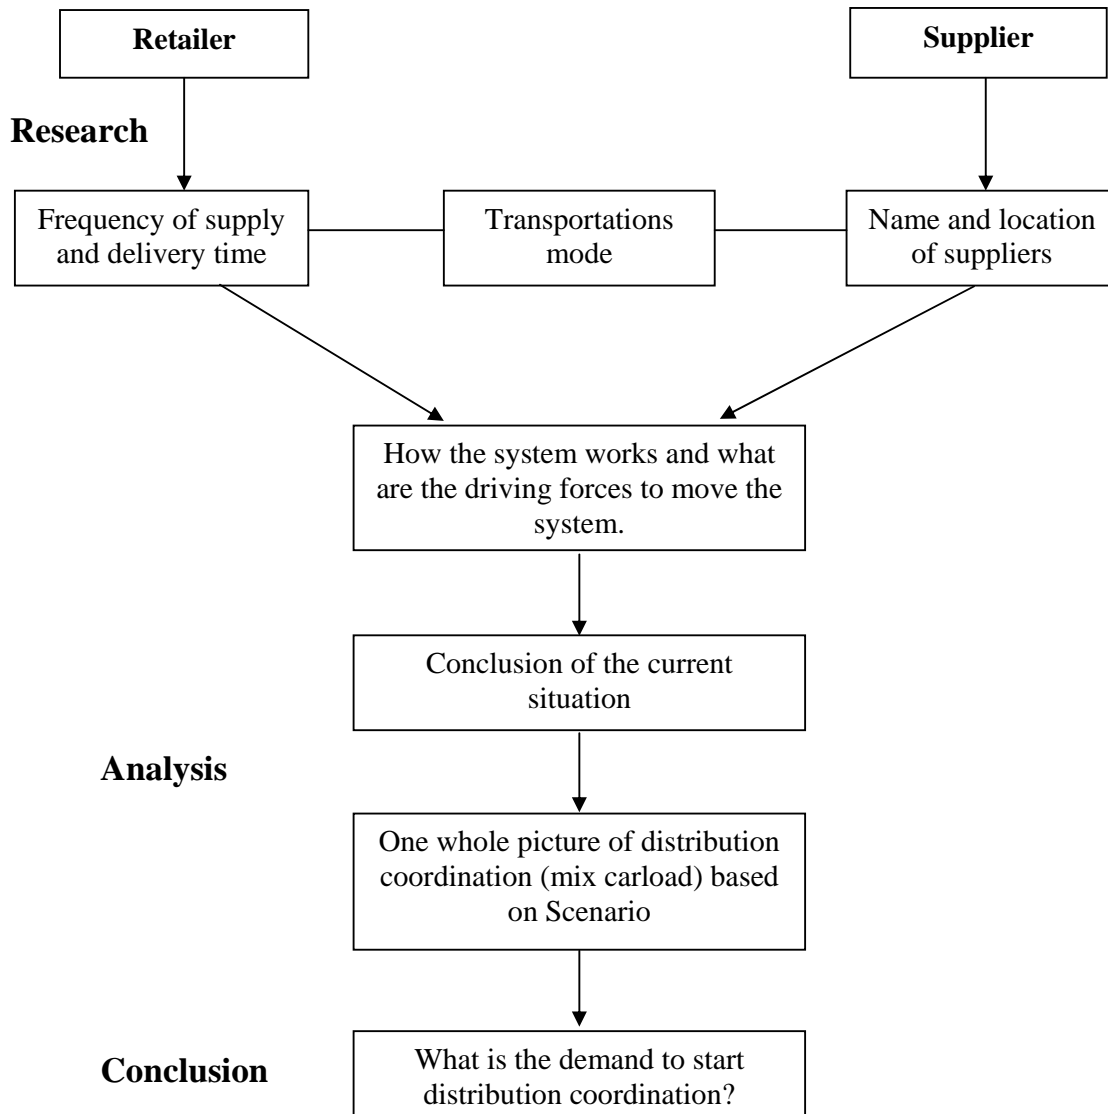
Retailer

Supplier

Research

Frequency of supply and delivery time

Transportations mode

Name and location of suppliers

How the system works and what are the driving forces to move the system.

Conclusion of the current situation

Analysis

One whole picture of distribution coordination (mix carload) based on Scenario

Conclusion

What is the demand to start distribution coordination?